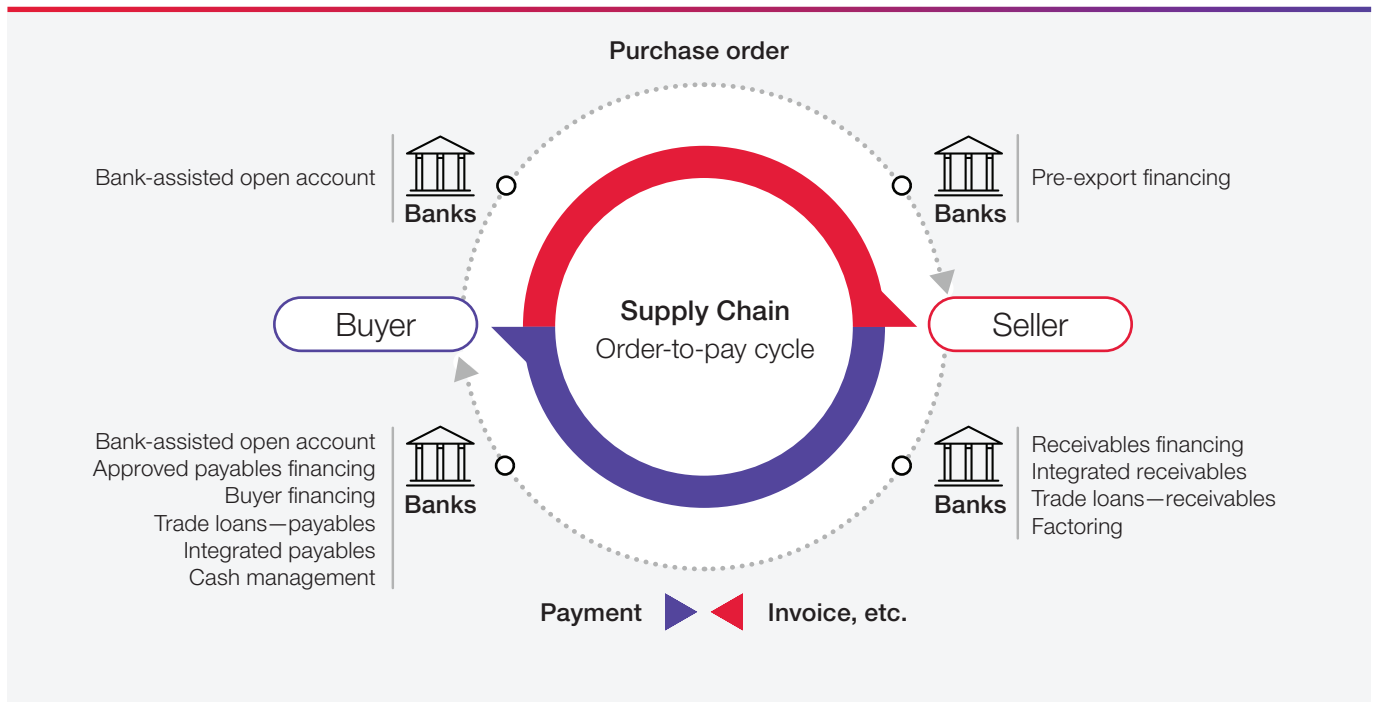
Purchase order

Bank-assisted open account

Banks

Banks

Pre-export financing

Buyer

Supply Chain
Order-to-pay cycle

Seller

Bank-assisted open account
Approved payables financing
Buyer financing
Trade loans—payables
Integrated payables
Cash management

Banks

Banks

Receivables financing
Integrated receivables
Trade loans—receivables
Factoring

Payment

Invoice, etc.